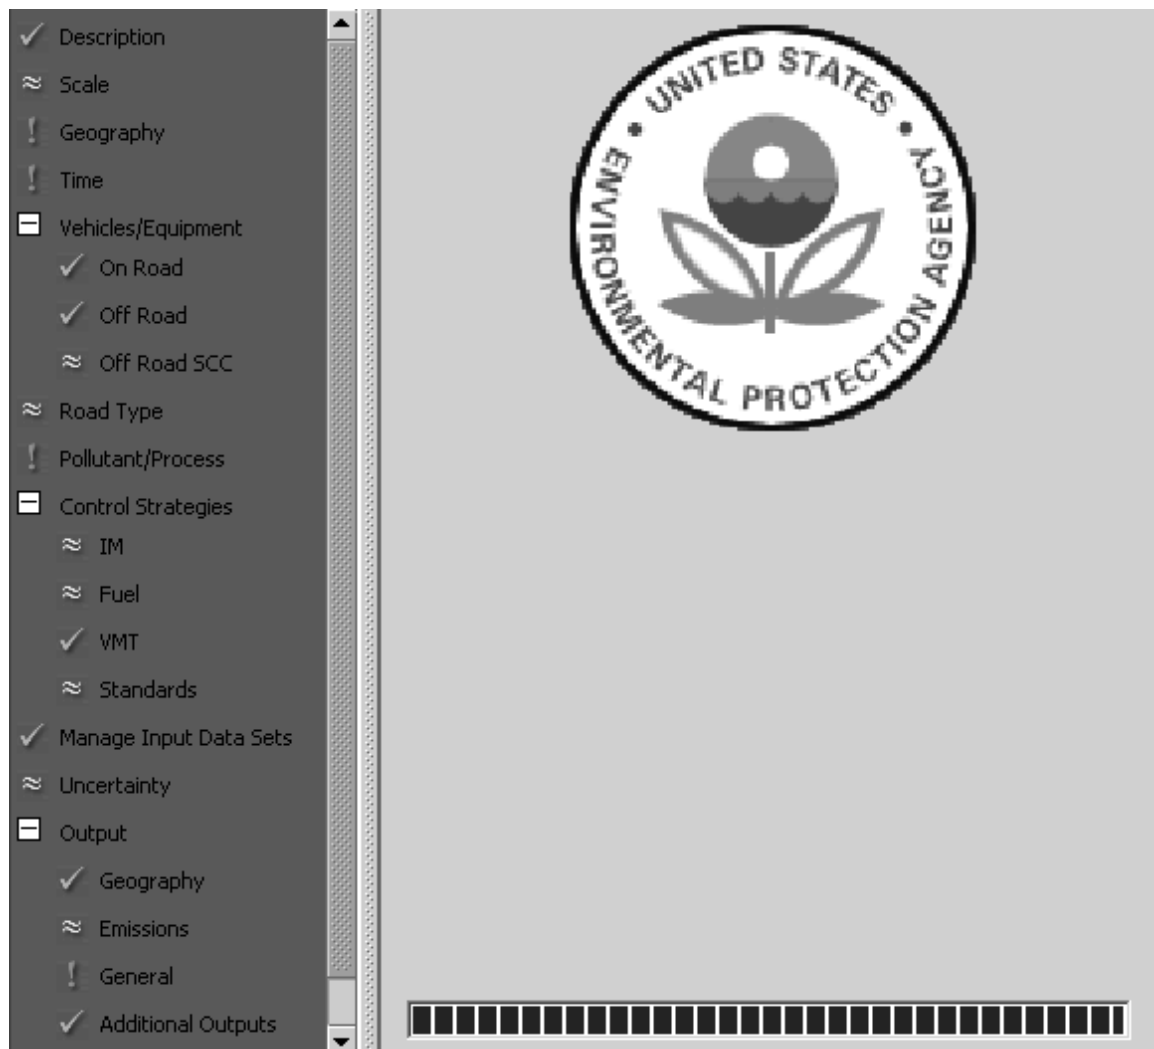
✓ Description
≈ Scale
! Geography
! Time
⊟ Vehicles/Equipment
✓ On Road
✓ Off Road
≈ Off Road SCC
≈ Road Type
! Pollutant/Process
⊟ Control Strategies
≈ IM
≈ Fuel
✓ VMT
≈ Standards
✓ Manage Input Data Sets
≈ Uncertainty
⊟ Output
✓ Geography
≈ Emissions
! General
✓ Additional Outputs

UNITED STATES • ENVIRONMENTAL PROTECTION AGENCY •